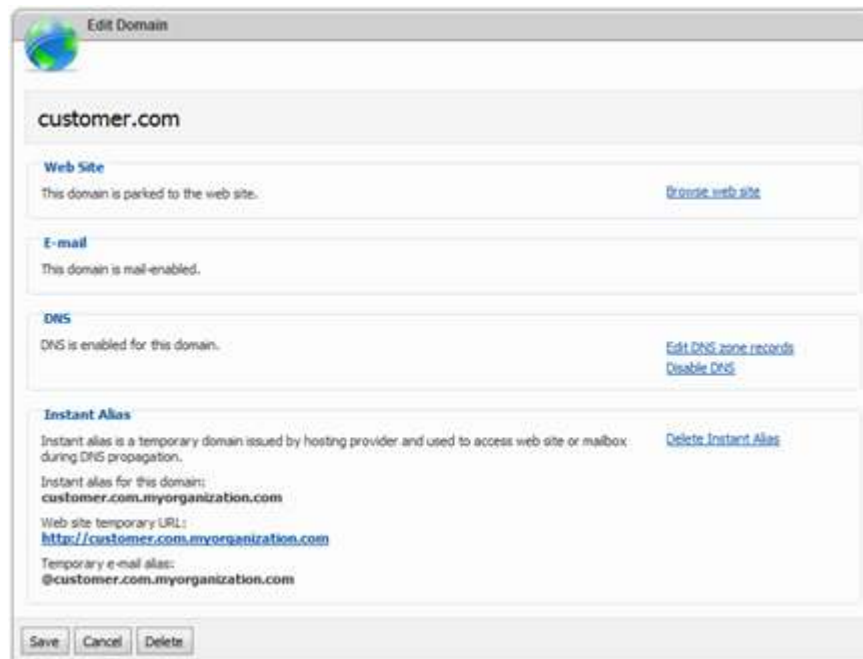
Edit Domain

customer.com

Web Site

This domain is parked to the web site.

Browse web site

E-mail

This domain is mail-enabled.

DNS

DNS is enabled for this domain.

Edit DNS zone records

Disable DNS

Instant Alias

Instant alias is a temporary domain issued by hosting provider and used to access web site or mailbox during DNS propagation.

Delete Instant Alias

Instant alias for this domain:
customer.com.myorganization.com

Web site temporary URL:
http://customer.com.myorganization.com

Temporary e-mail alias:
@customer.com.myorganization.com

Save Cancel Delete